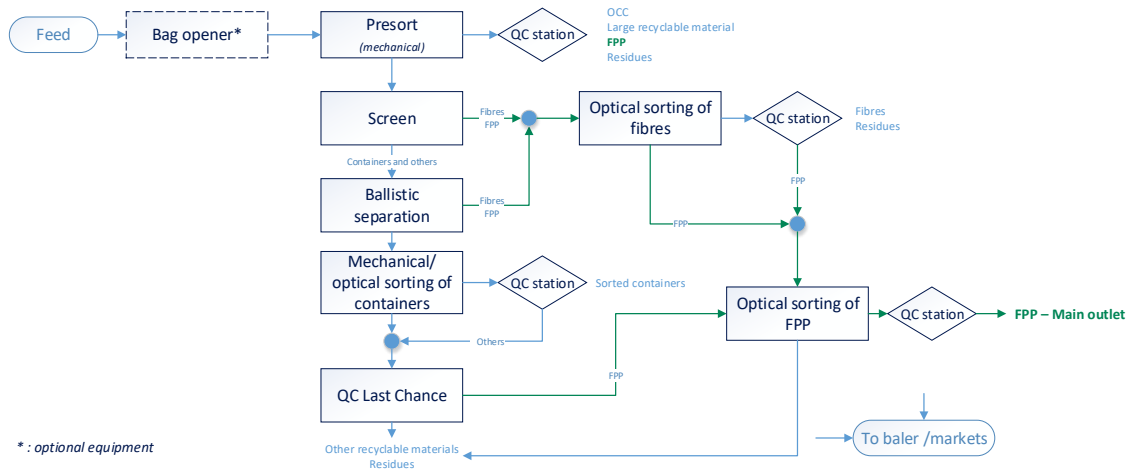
Feed

Bag opener*

Presort
(mechanical)

QC station

OCC
Large recyclable material
FPP
Residues

Screen

Fibres
FPP

Optical sorting of fibres

QC station

Fibres
Residues

Containers and others

Ballistic separation

Fibres
FPP

FPP

FPP

Mechanical/ optical sorting of containers

QC station

Sorted containers

Optical sorting of FPP

QC station

FPP – Main outlet

Others

QC Last Chance

FPP

* : optional equipment

Other recyclable materials
Residues

To baler /markets